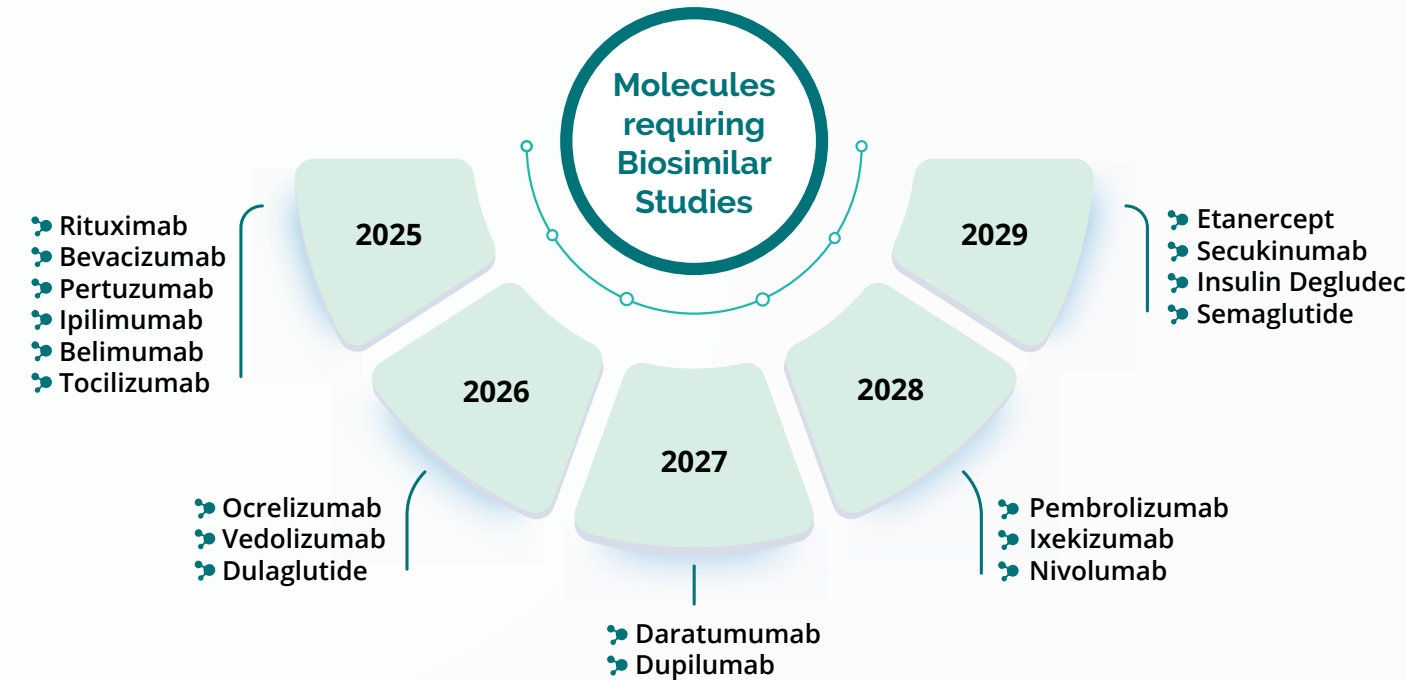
Molecules requiring Biosimilar Studies

2025

Rituximab
Bevacizumab
Pertuzumab
Ipilimumab
Belimumab
Tocilizumab

2026

Ocrelizumab
Vedolizumab
Dulaglutide

2027

Daratumumab
Dupilumab

2028

Pembrolizumab
Ixekizumab
Nivolumab

2029

Etanercept
Secukinumab
Insulin Degludec
Semaglutide